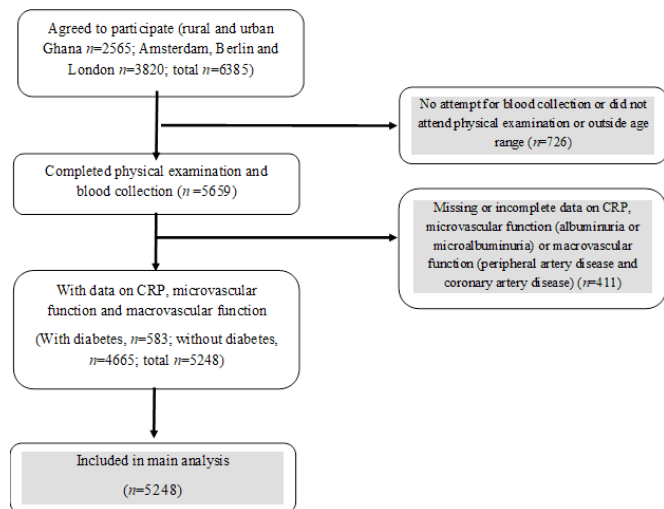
Agreed to participate (rural and urban Ghana $n$=2565; Amsterdam, Berlin and London $n$=3820; total $n$=6385)

No attempt for blood collection or did not attend physical examination or outside age range ($n$=726)

Completed physical examination and blood collection ($n$ =5659)

Missing or incomplete data on CRP, microvascular function (albuminuria or microalbuminuria) or macrovascular function (peripheral artery disease and coronary artery disease) ($n$=411)

With data on CRP, microvascular function and macrovascular function

(With diabetes, $n$=583; without diabetes, $n$=4665; total $n$=5248)

Included in main analysis

($n$=5248)